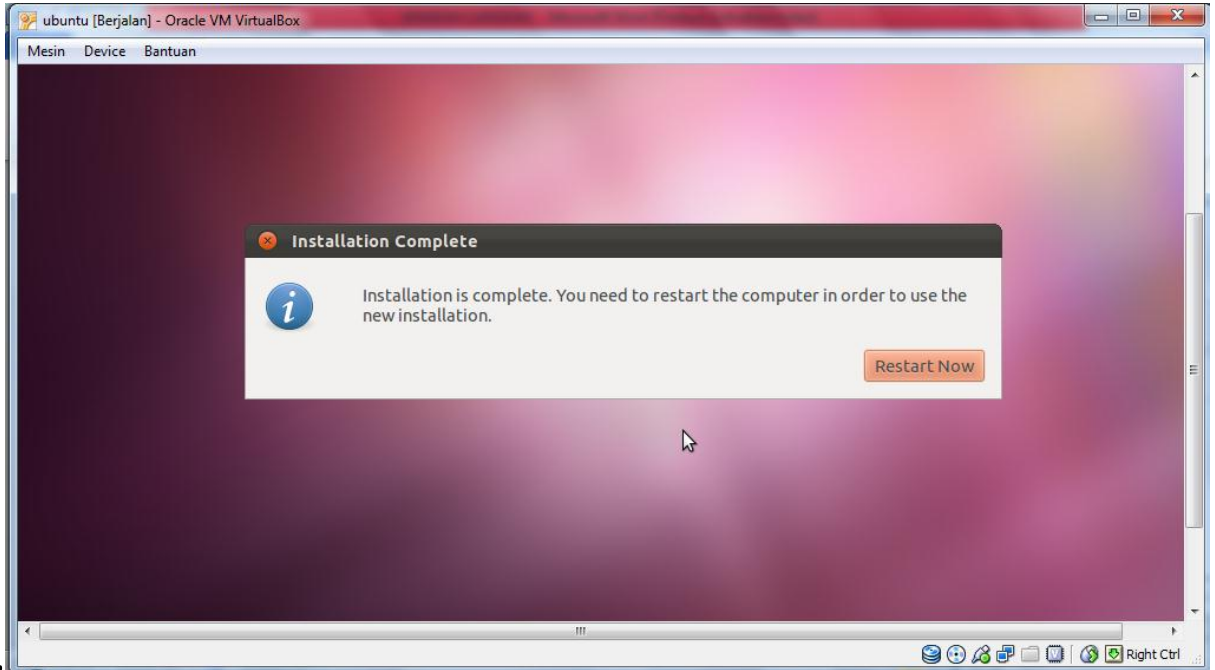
ubuntu [Berjalan] - Oracle VM VirtualBox

Mesin Device Bantuan

Installation Complete

Installation is complete. You need to restart the computer in order to use the new installation.

Restart Now

Right Ctrl